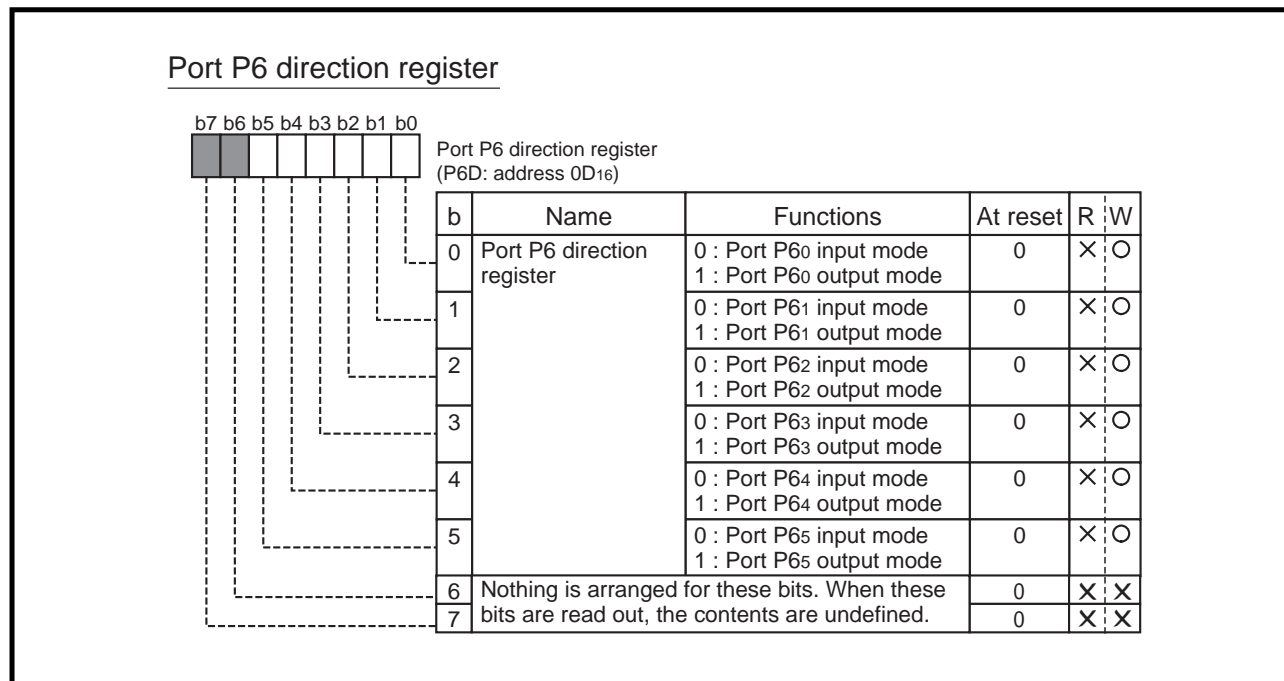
Port P6 direction register

b7 b6 b5 b4 b3 b2 b1 b0

Port P6 direction register
(P6D: address $0D_{16}$)

| b | Name | Functions | At reset | R | W |
|---|---|---|---|---|---|
| 0 | Port P6 direction register | 0 : Port $P6_0$ input mode<br>1 : Port $P6_0$ output mode | 0 | × | ○ |
| 1 | | 0 : Port $P6_1$ input mode<br>1 : Port $P6_1$ output mode | 0 | × | ○ |
| 2 | | 0 : Port $P6_2$ input mode<br>1 : Port $P6_2$ output mode | 0 | × | ○ |
| 3 | | 0 : Port $P6_3$ input mode<br>1 : Port $P6_3$ output mode | 0 | × | ○ |
| 4 | | 0 : Port $P6_4$ input mode<br>1 : Port $P6_4$ output mode | 0 | × | ○ |
| 5 | | 0 : Port $P6_5$ input mode<br>1 : Port $P6_5$ output mode | 0 | × | ○ |
| 6 | Nothing is arranged for these bits. When these bits are read out, the contents are undefined. | | 0 | × | × |
| 7 | | | 0 | × | × |